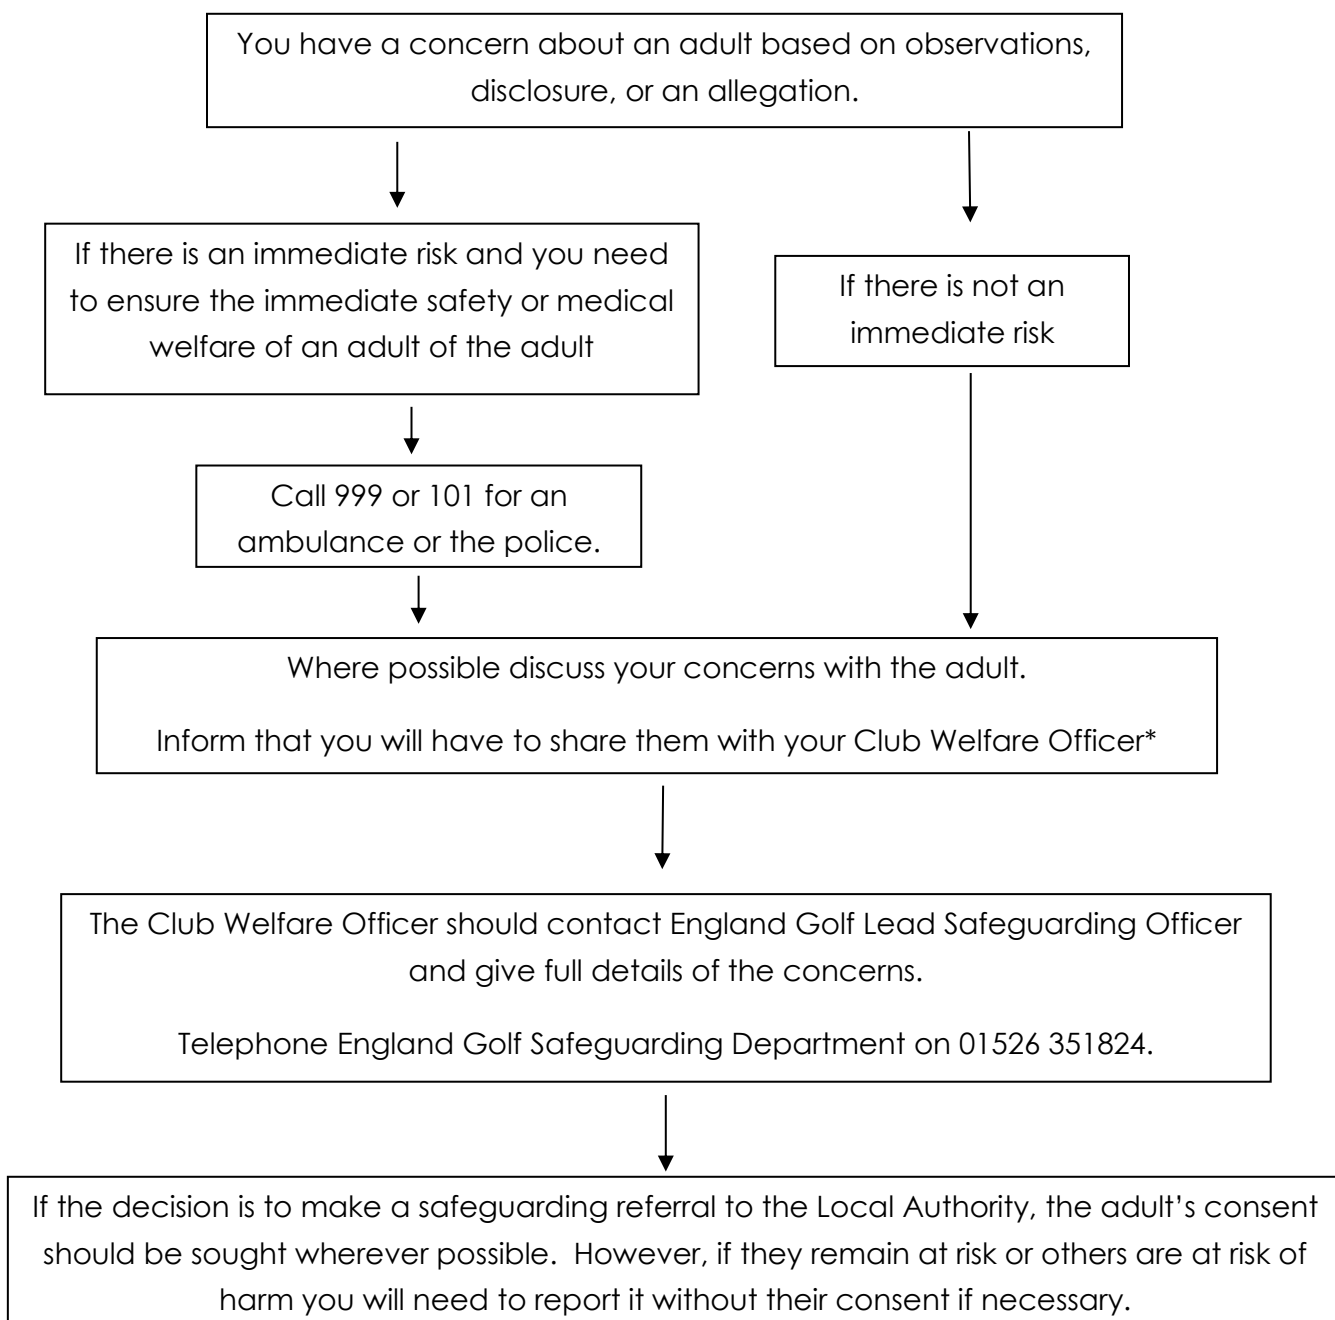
You have a concern about an adult based on observations, disclosure, or an allegation.

If there is an immediate risk and you need to ensure the immediate safety or medical welfare of an adult of the adult

If there is not an immediate risk

Call 999 or 101 for an ambulance or the police.

Where possible discuss your concerns with the adult.

Inform that you will have to share them with your Club Welfare Officer*

The Club Welfare Officer should contact England Golf Lead Safeguarding Officer and give full details of the concerns.

Telephone England Golf Safeguarding Department on 01526 351824.

If the decision is to make a safeguarding referral to the Local Authority, the adult's consent should be sought wherever possible. However, if they remain at risk or others are at risk of harm you will need to report it without their consent if necessary.